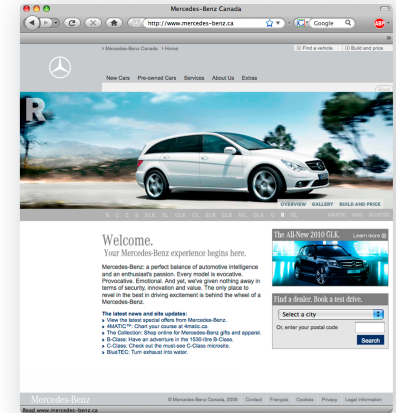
Mercedes-Benz Canada

http://www.mercedes-benz.ca

Google

> Mercedes-Benz Canada | Home

Find a vehicle

Build and price

New Cars

Pre-owned Cars

Services

About Us

Extras

R

OVERVIEW

GALLERY

BUILD AND PRICE

B C E S R SLK SL CLS CL GL GLK CLK ML SLR G R SL

Welcome.

Your Mercedes-Benz experience begins here.

Mercedes-Benz: a perfect balance of automotive intelligence and an enthusiast's passion. Every model is evocative. Provocative. Emotional. And yet, we've given nothing away in terms of security, innovation and value. The only place to revel in the best in driving excitement is behind the wheel of a Mercedes-Benz.

The latest news and site updates:
View the latest special offers from Mercedes-Benz.
4MATIC™: Chart your course at 4matic.ca.
The Collection: Shop online for Mercedes-Benz gifts and apparel.
B-Class: Have an adventure in the 1530-litre B-Class.
C-Class: Check out the must-see C-Class microsite.
BlueTEC: Turn exhaust into water.

The All-New 2010 GLK.

Learn more

Find a dealer. Book a test drive.

Select a city

Or, enter your postal code

Search

Mercedes-Benz

© Mercedes-Benz Canada, 2009

Contact

Français

Cookies

Privacy

Legal information

Read www.mercedes-benz.ca